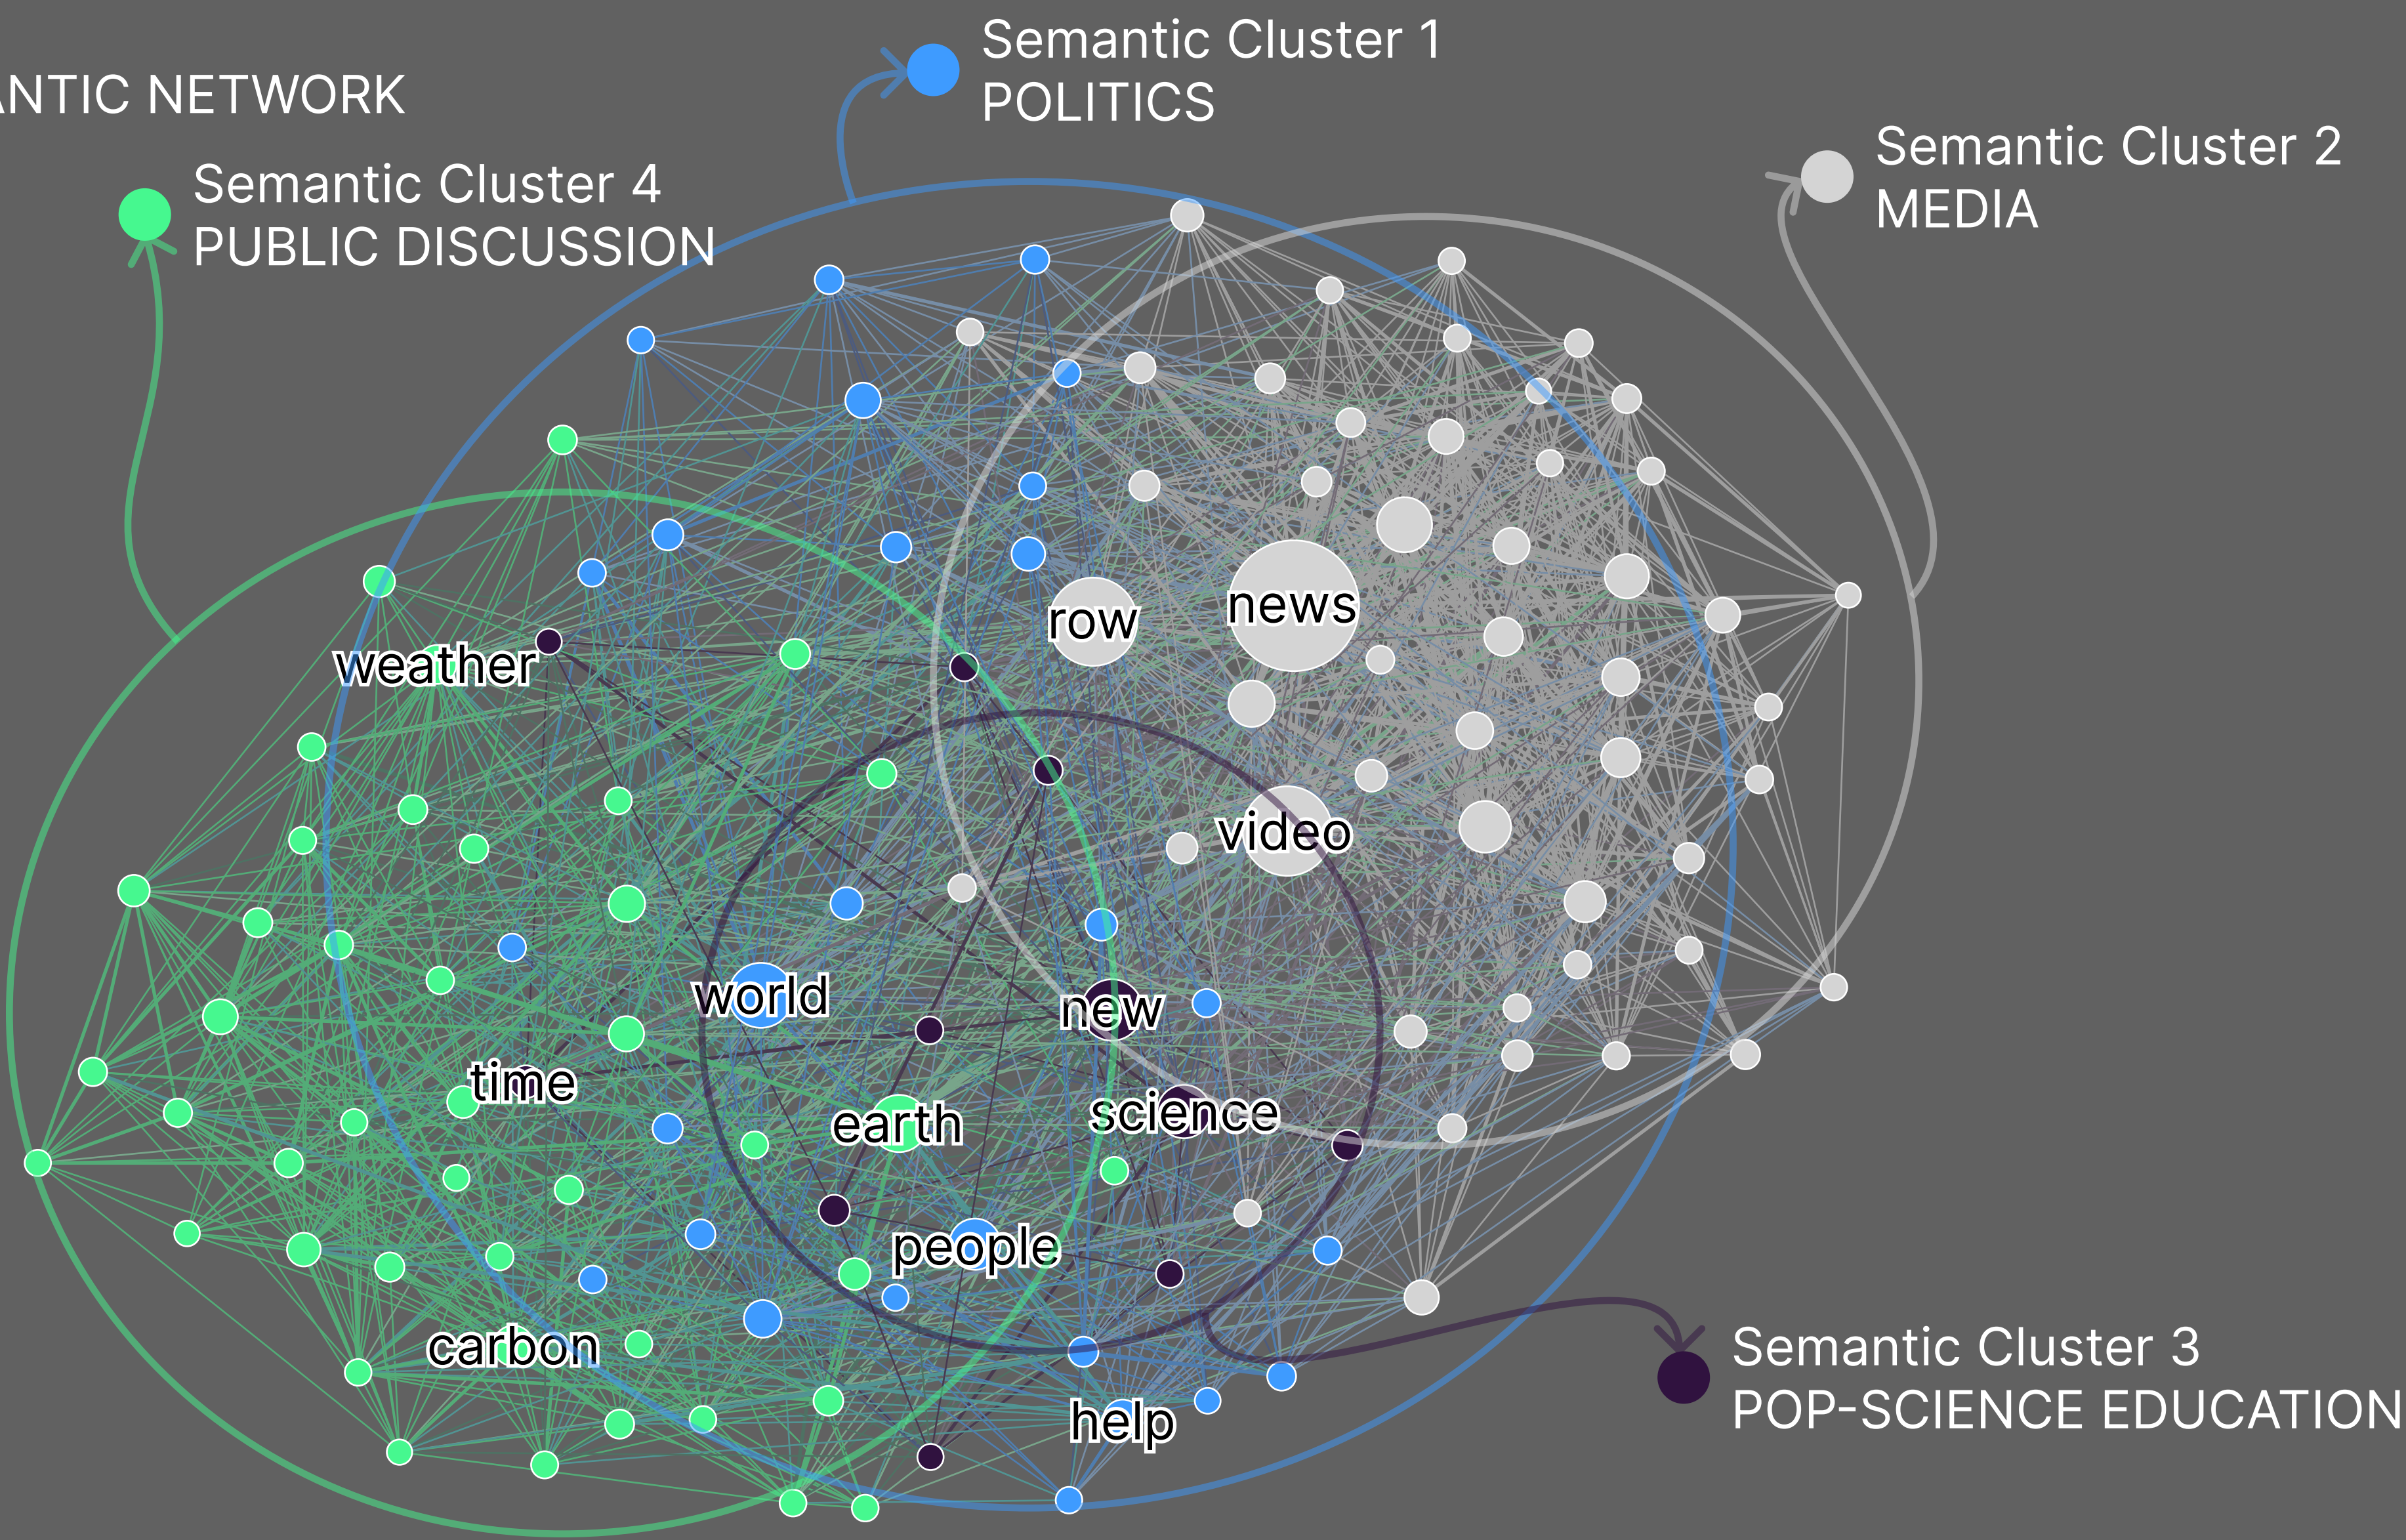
NTIC NETWORK

Semantic Cluster 1
POLITICS

Semantic Cluster 2
MEDIA

Semantic Cluster 4
PUBLIC DISCUSSION

row
news
weather
video
world
new
time
earth
science
people
carbon
help

Semantic Cluster 3
POP-SCIENCE EDUCATION